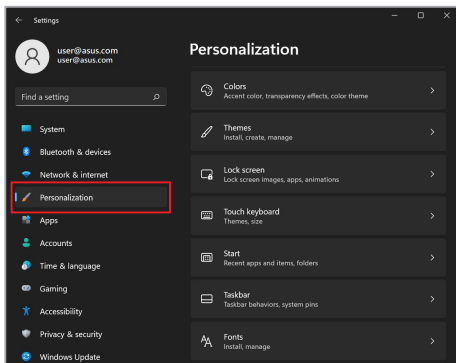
Settings

user@asus.com
user@asus.com

Find a setting

System
Bluetooth & devices
Network & internet
Personalization
Apps
Accounts
Time & language
Gaming
Accessibility
Privacy & security
Windows Update

Personalization

Colors
Accent color, transparency effects, color theme

Themes
Install, create, manage

Lock screen
Lock screen images, apps, animations

Touch keyboard
Themes, size

Start
Recent apps and items, folders

Taskbar
Taskbar behaviors, system pins

Fonts
Install, manage